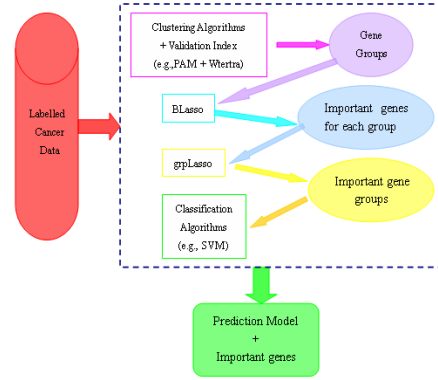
Labelled Cancer Data

Clustering Algorithms + Validation Index (e.g.,PAM + Wtertra)

Gene Groups

BLasso

Important genes for each group

grpLasso

Important gene groups

Classification Algorithms (e.g., SVM)

Prediction Model + Important genes